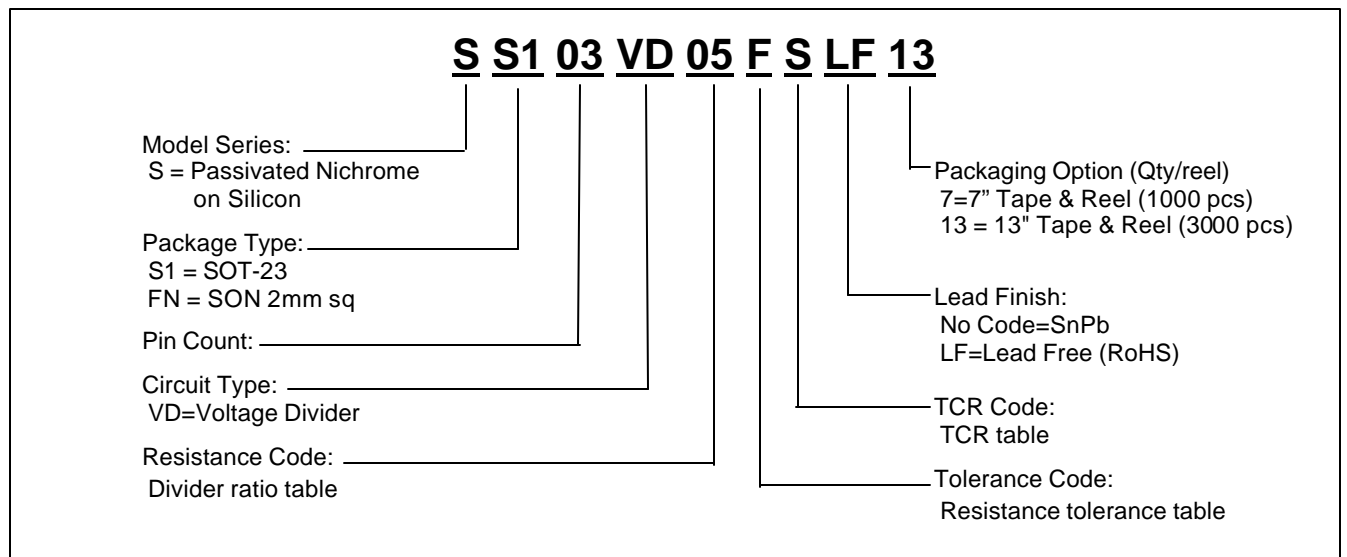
S S1 03 VD 05 F S LF 13

Model Series:
S = Passivated Nichrome on Silicon

Package Type:
S1 = SOT-23
FN = SON 2mm sq

Pin Count:

Circuit Type:
VD=Voltage Divider

Resistance Code:
Divider ratio table

Packaging Option (Qty/reel)
7=7" Tape & Reel (1000 pcs)
13 = 13" Tape & Reel (3000 pcs)

Lead Finish:
No Code=SnPb
LF=Lead Free (RoHS)

TCR Code:
TCR table

Tolerance Code:
Resistance tolerance table